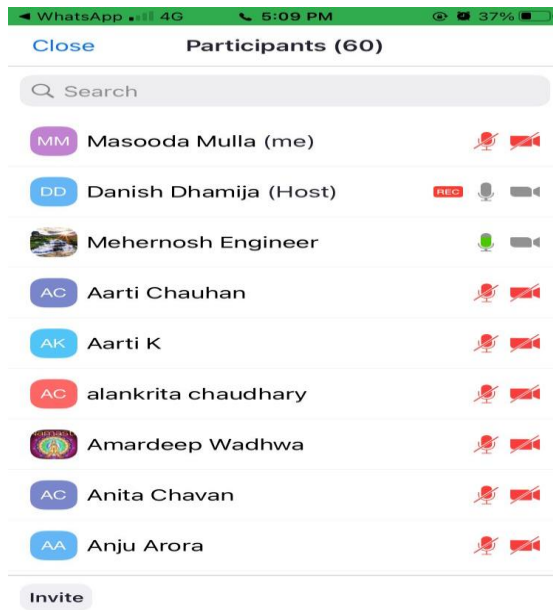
◄ WhatsApp 4G 5:09 PM 37%

Close Participants (60)

Search

MM Masooda Mulla (me)

DD Danish Dhamija (Host) REC

Mehernosh Engineer

AC Aarti Chauhan

AK Aarti K

AC alankrita chaudhary

Amardeep Wadhwa

AC Anita Chavan

AA Anju Arora

Invite